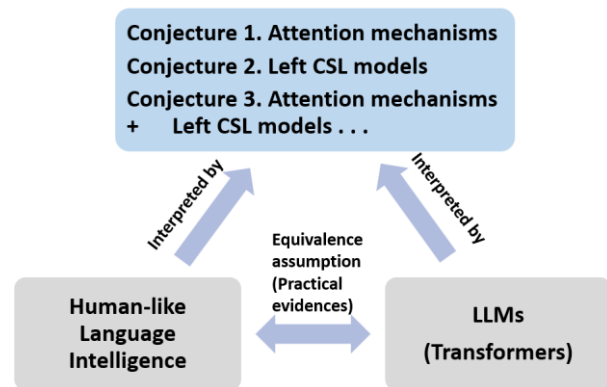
Conjecture 1. Attention mechanisms
Conjecture 2. Left CSL models
Conjecture 3. Attention mechanisms + Left CSL models . . .

Interpreted by

Interpreted by

Equivalence assumption (Practical evidences)

Human-like Language Intelligence

LLMs (Transformers)